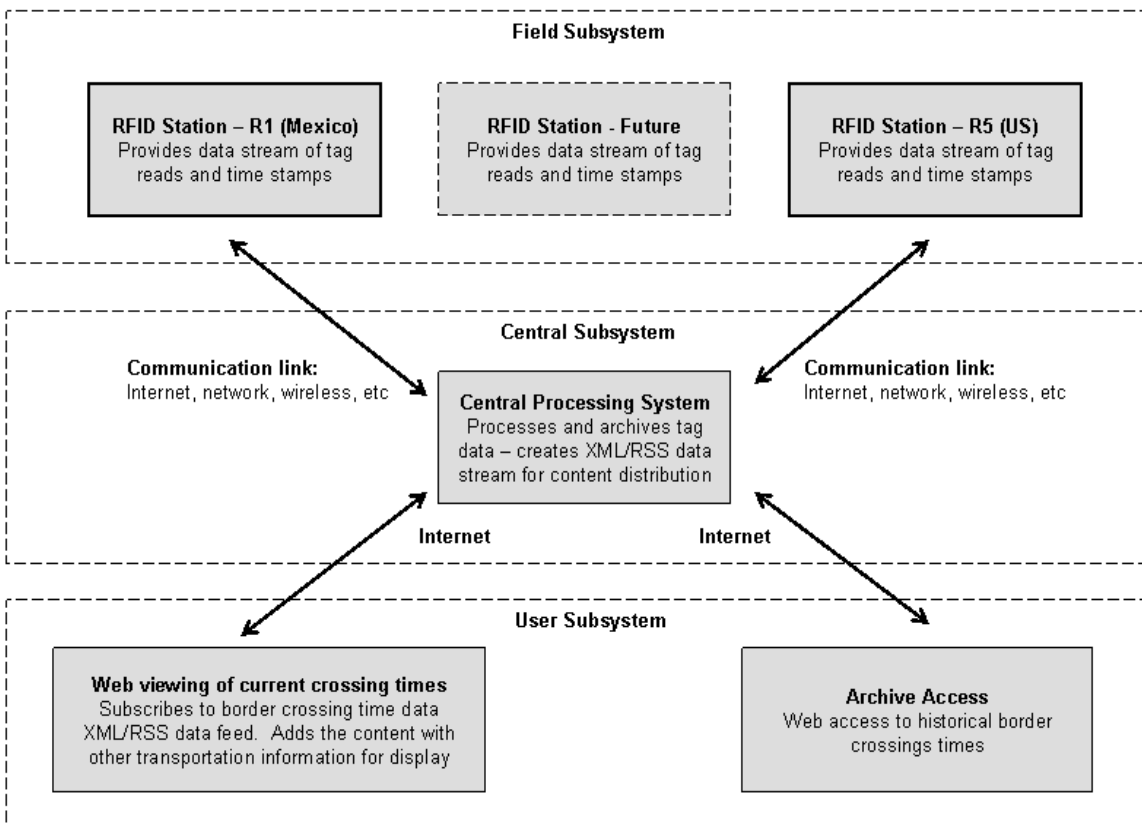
Field Subsystem

RFID Station – R1 (Mexico)
Provides data stream of tag reads and time stamps

RFID Station - Future
Provides data stream of tag reads and time stamps

RFID Station – R5 (US)
Provides data stream of tag reads and time stamps

Central Subsystem

Communication link:
Internet, network, wireless, etc

Central Processing System
Processes and archives tag data – creates XML/RSS data stream for content distribution

Communication link:
Internet, network, wireless, etc

Internet

Internet

User Subsystem

Web viewing of current crossing times
Subscribes to border crossing time data XML/RSS data feed. Adds the content with other transportation information for display

Archive Access
Web access to historical border crossings times